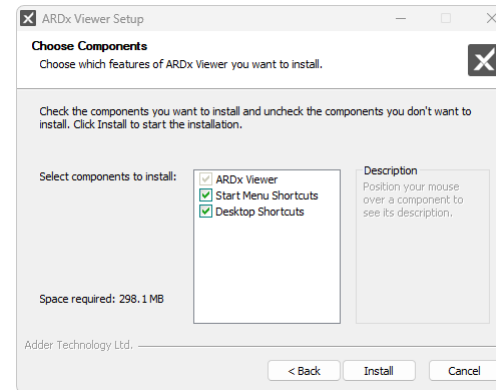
ARDx Viewer Setup

Choose Components
Choose which features of ARDx Viewer you want to install.

Check the components you want to install and uncheck the components you don't want to install. Click Install to start the installation.

Select components to install:

ARDx Viewer
Start Menu Shortcuts
Desktop Shortcuts

Description
Position your mouse over a component to see its description.

Space required: 298.1 MB

Adder Technology Ltd.

< Back
Install
Cancel